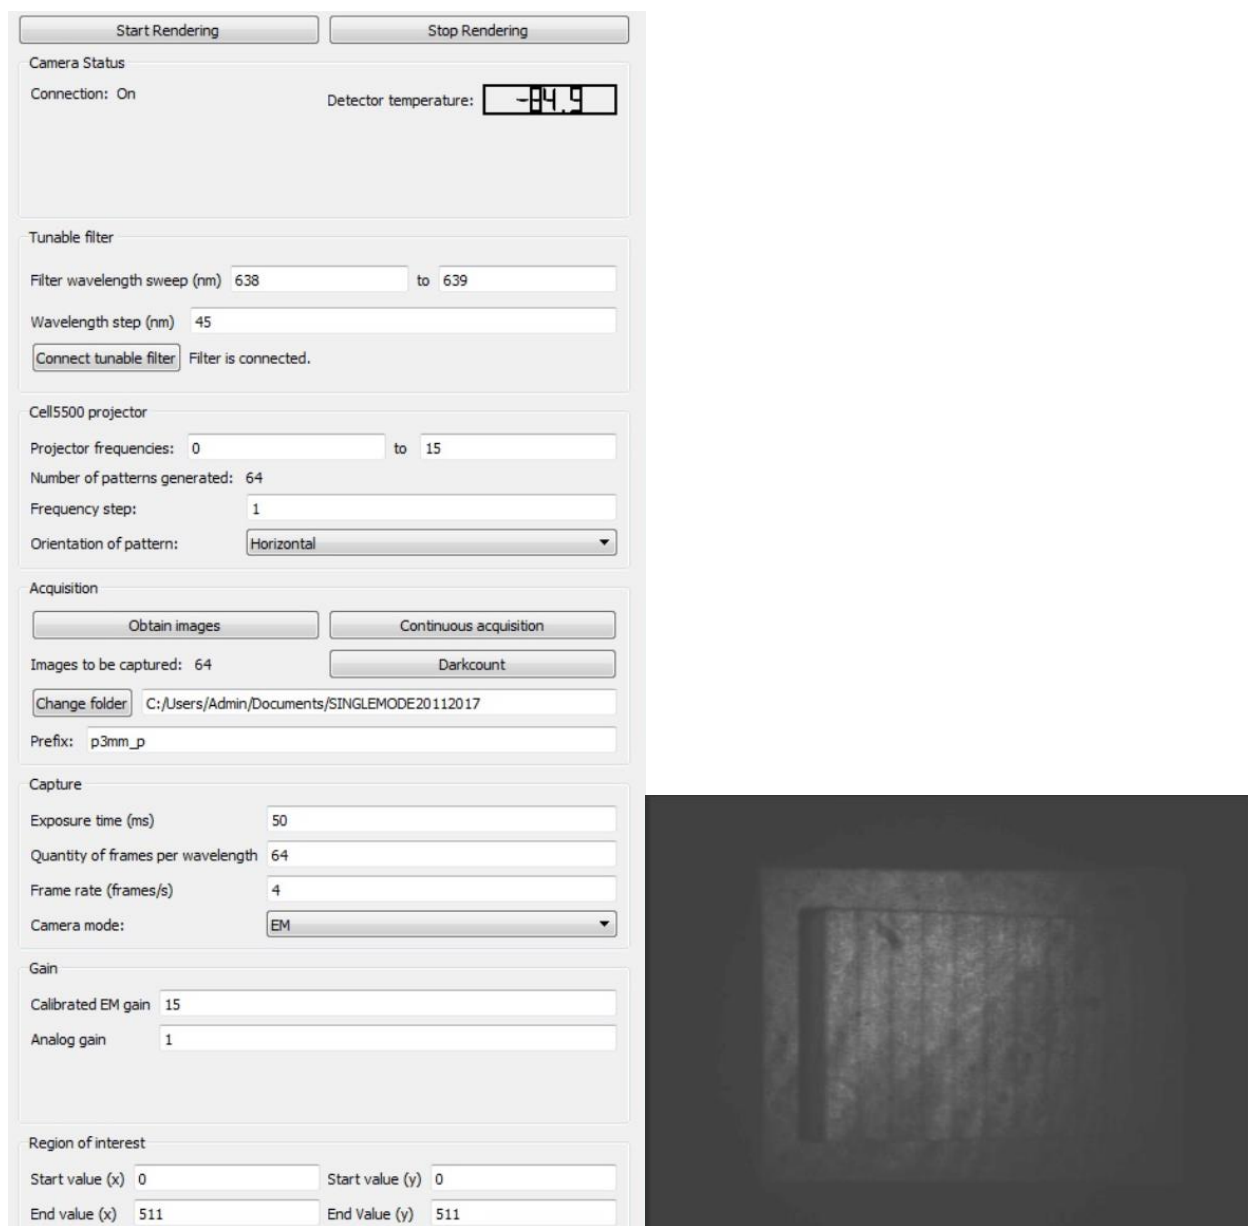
Start Rendering
Stop Rendering

Camera Status
Connection: On
Detector temperature: -84.9

Tunable filter
Filter wavelength sweep (nm) 638 to 639
Wavelength step (nm) 45
Connect tunable filter Filter is connected.

Cell5500 projector
Projector frequencies: 0 to 15
Number of patterns generated: 64
Frequency step: 1
Orientation of pattern: Horizontal

Acquisition
Obtain images
Continuous acquisition
Images to be captured: 64
Darkcount
Change folder C:/Users/Admin/Documents/SINGLEMODE20112017
Prefix: p3mm_p

Capture
Exposure time (ms) 50
Quantity of frames per wavelength 64
Frame rate (frames/s) 4
Camera mode: EM

Gain
Calibrated EM gain 15
Analog gain 1

Region of interest
Start value (x) 0 Start value (y) 0
End value (x) 511 End Value (y) 511